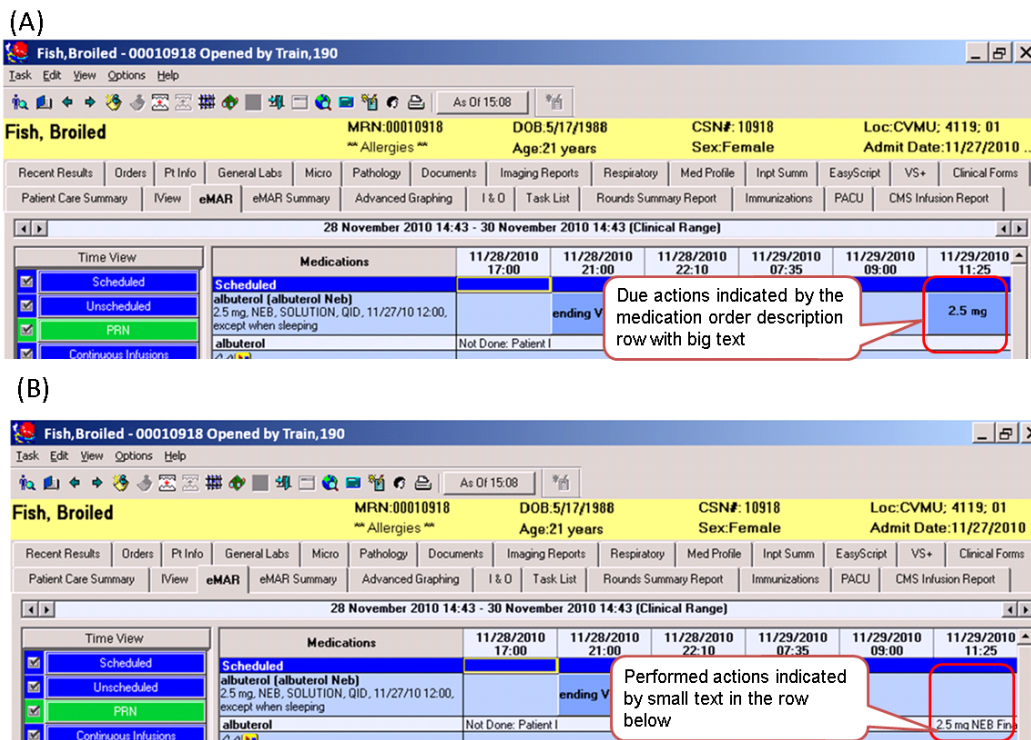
(A)

Fish,Broiled - 00010918 Opened by Train,190

Task Edit View Options Help

As Of 15:08

Fish, Broiled
MRN:00010918
** Allergies **
DOB:5/17/1988
Age:21 years
CSN#: 10918
Sex:Female
Loc:CVMU; 4119; 01
Admit Date:11/27/2010 ..

Recent Results | Orders | Pt Info | General Labs | Micro | Pathology | Documents | Imaging Reports | Respiratory | Med Profile | Inpt Summ | EasyScript | VS+ | Clinical Forms
Patient Care Summary | IView | eMAR | eMAR Summary | Advanced Graphing | I & O | Task List | Rounds Summary Report | Immunizations | PACU | CMS Infusion Report

28 November 2010 14:43 - 30 November 2010 14:43 (Clinical Range)

Time View
Scheduled
Unscheduled
PRN
Continuous Infusions

| Medications | 11/28/2010 17:00 | 11/28/2010 21:00 | 11/28/2010 22:10 | 11/29/2010 07:35 | 11/29/2010 09:00 | 11/29/2010 11:25 |
|---|---|---|---|---|---|---|
| Scheduled | | | | | | |
| albuterol (albuterol Neb) 2.5 mg, NEB, SOLUTION, QID, 11/27/10 12:00, except when sleeping | | ending V | | | | 2.5 mg |
| albuterol | Not Done: Patient I | | | | | |

Due actions indicated by the medication order description row with big text

(B)

Fish,Broiled - 00010918 Opened by Train,190

Task Edit View Options Help

As Of 15:08

Fish, Broiled
MRN:00010918
** Allergies **
DOB:5/17/1988
Age:21 years
CSN#: 10918
Sex:Female
Loc:CVMU; 4119; 01
Admit Date:11/27/2010

Recent Results | Orders | Pt Info | General Labs | Micro | Pathology | Documents | Imaging Reports | Respiratory | Med Profile | Inpt Summ | EasyScript | VS+ | Clinical Forms
Patient Care Summary | IView | eMAR | eMAR Summary | Advanced Graphing | I & O | Task List | Rounds Summary Report | Immunizations | PACU | CMS Infusion Report

28 November 2010 14:43 - 30 November 2010 14:43 (Clinical Range)

Time View
Scheduled
Unscheduled
PRN
Continuous Infusions

| Medications | 11/28/2010 17:00 | 11/28/2010 21:00 | 11/28/2010 22:10 | 11/29/2010 07:35 | 11/29/2010 09:00 | 11/29/2010 11:25 |
|---|---|---|---|---|---|---|
| Scheduled | | | | | | |
| albuterol (albuterol Neb) 2.5 mg, NEB, SOLUTION, QID, 11/27/10 12:00, except when sleeping | | ending V | | | | |
| albuterol | Not Done: Patient I | | | | | 2.5 mg NEB Fina |

Performed actions indicated by small text in the row below